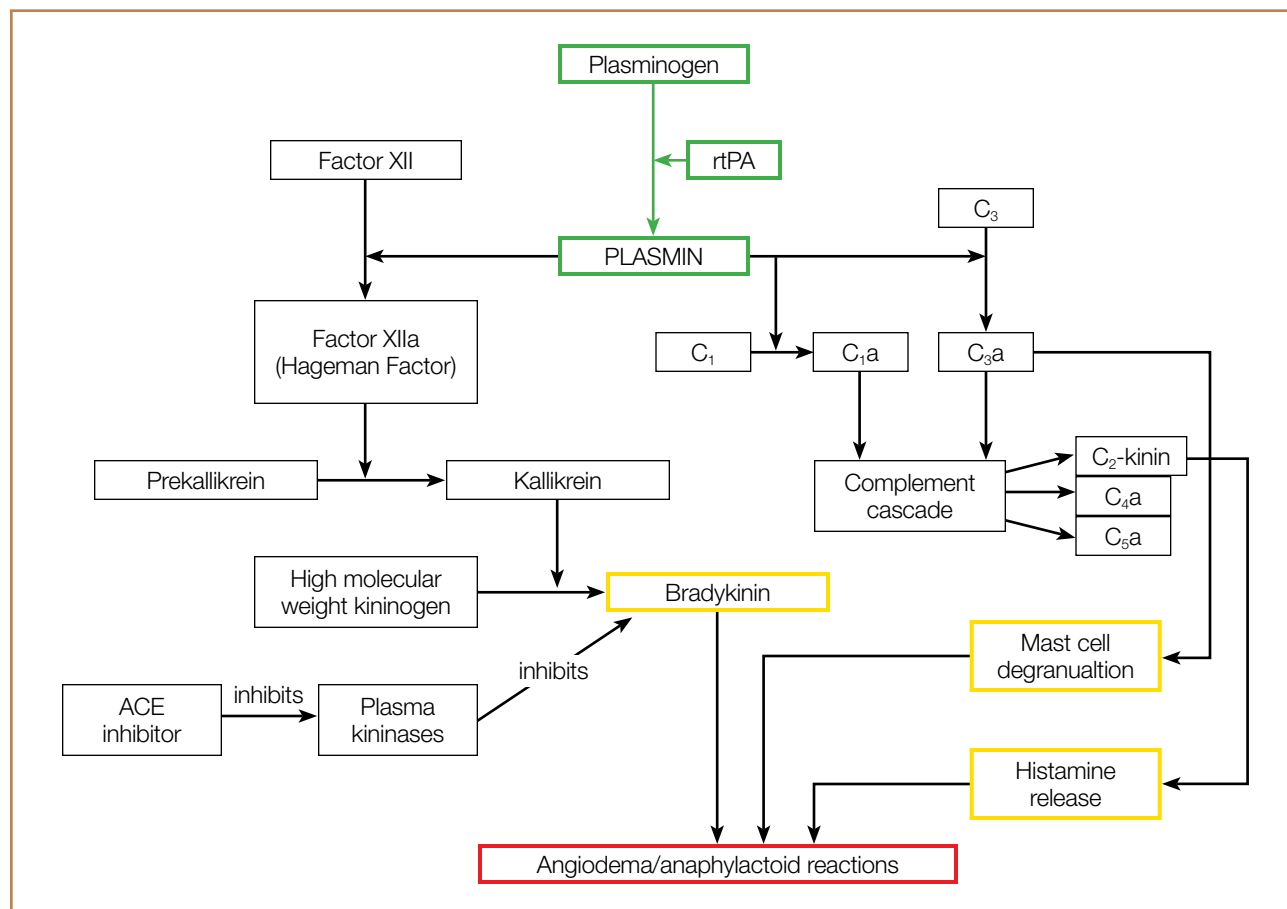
Plasminogen

rtPA

Factor XII

$C_3$

PLASMIN

Factor XIIa (Hageman Factor)

$C_1$

$C_1a$

$C_3a$

Prekallikrein

Kallikrein

Complement cascade

$C_2$-kinin

$C_4a$

$C_5a$

High molecular weight kininogen

Bradykinin

Mast cell degranualtion

inhibits

ACE inhibitor

inhibits

Plasma kininases

Histamine release

Angiodema/anaphylactoid reactions